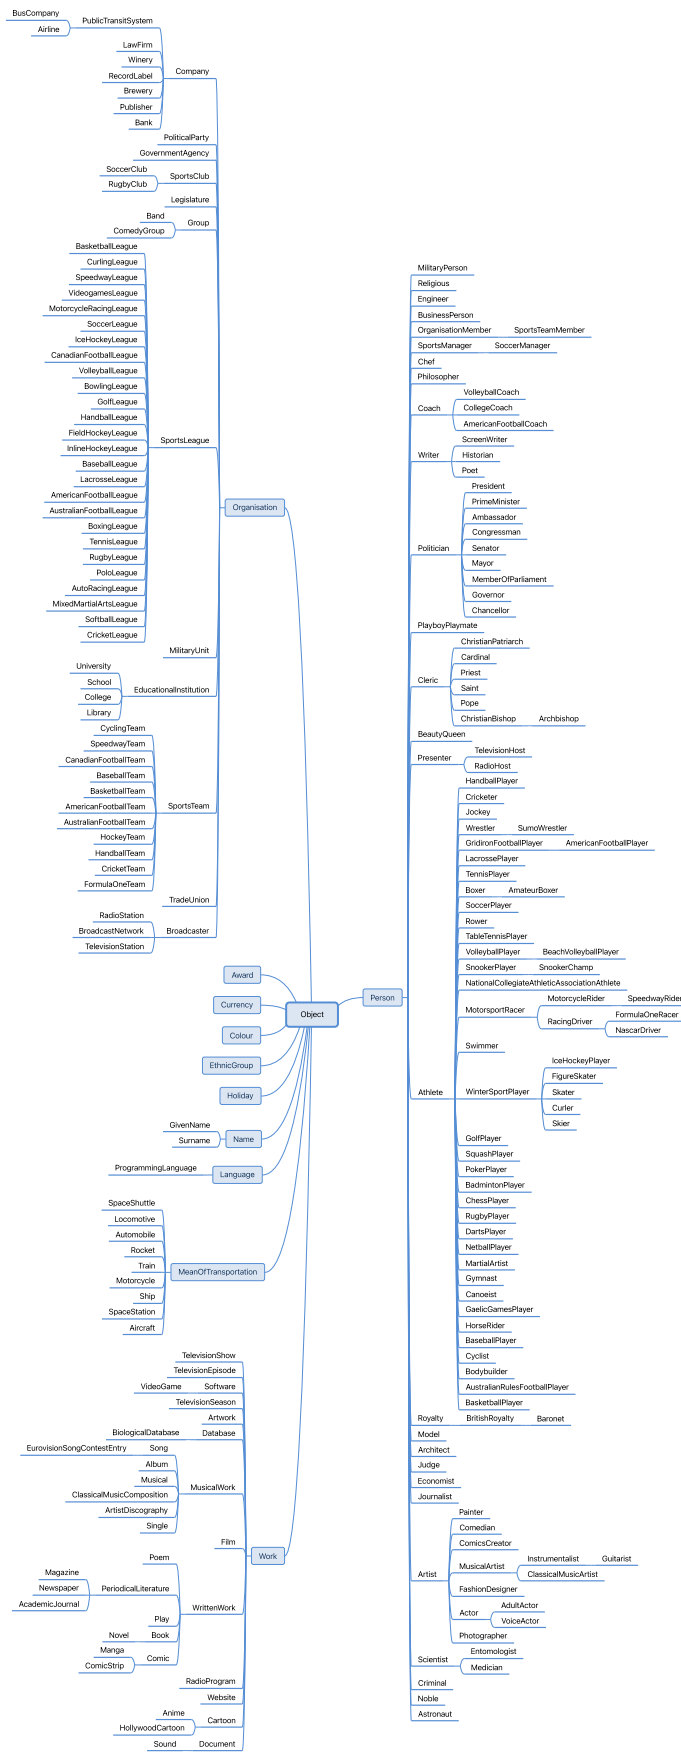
BusCompany
Airline
PublicTransitSystem
LawFirm
Winery
RecordLabel
Brewery
Publisher
Bank
Company
PoliticalParty
GovernmentAgency
SoccerClub
RugbyClub
SportsClub
Legislature
Band
ComedyGroup
Group
BasketballLeague
CurlingLeague
SpeedwayLeague
VideogamesLeague
MotorcycleRacingLeague
SoccerLeague
IceHockeyLeague
CanadianFootballLeague
VolleyballLeague
BowlingLeague
GolfLeague
HandballLeague
FieldHockeyLeague
InlineHockeyLeague
BaseballLeague
LacrosseLeague
AmericanFootballLeague
AustralianFootballLeague
BoxingLeague
TennisLeague
RugbyLeague
PoloLeague
AutoRacingLeague
MixedMartialArtsLeague
SoftballLeague
CricketLeague
SportsLeague
Organisation
MilitaryUnit
University
School
College
Library
EducationalInstitution
CyclingTeam
SpeedwayTeam
CanadianFootballTeam
BaseballTeam
BasketballTeam
AmericanFootballTeam
AustralianFootballTeam
HockeyTeam
HandballTeam
CricketTeam
FormulaOneTeam
SportsTeam
TradeUnion
RadioStation
BroadcastNetwork
TelevisionStation
Broadcaster
Award
Currency
Colour
EthnicGroup
Holiday
Object
Person
GivenName
Surname
Name
ProgrammingLanguage
Language
SpaceShuttle
Locomotive
Automobile
Rocket
Train
Motorcycle
Ship
SpaceStation
Aircraft
MeanOfTransportation
TelevisionShow
TelevisionEpisode
VideoGame
Software
TelevisionSeason
Artwork
BiologicalDatabase
Database
EurovisionSongContestEntry
Song
Album
Musical
ClassicalMusicComposition
ArtistDiscography
Single
MusicalWork
Film
Work
Poem
Magazine
Newspaper
AcademicJournal
PeriodicalLiterature
WrittenWork
Play
Novel
Book
Manga
ComicStrip
Comic
RadioProgram
Website
Anime
HollywoodCartoon
Cartoon
Sound
Document
MilitaryPerson
Religious
Engineer
BusinessPerson
OrganisationMember
SportsTeamMember
SportsManager
SoccerManager
Chef
Philosopher
Coach
VolleyballCoach
CollegeCoach
AmericanFootballCoach
Writer
ScreenWriter
Historian
Poet
Politician
President
PrimeMinister
Ambassador
Congressman
Senator
Mayor
MemberOfParliament
Governor
Chancellor
PlayboyPlaymate
Cleric
ChristianPatriarch
Cardinal
Priest
Saint
Pope
ChristianBishop
Archbishop
BeautyQueen
Presenter
TelevisionHost
RadioHost
Athlete
HandballPlayer
Cricketer
Jockey
Wrestler
SumoWrestler
GridironFootballPlayer
AmericanFootballPlayer
LacrossePlayer
TennisPlayer
Boxer
AmateurBoxer
SoccerPlayer
Rower
TableTennisPlayer
VolleyballPlayer
BeachVolleyballPlayer
SnookerPlayer
SnookerChamp
NationalCollegiateAthleticAssociationAthlete
MotorsportRacer
MotorcycleRider
SpeedwayRider
RacingDriver
FormulaOneRacer
NascarDriver
Swimmer
WinterSportPlayer
IceHockeyPlayer
FigureSkater
Skater
Curler
Skier
GolfPlayer
SquashPlayer
PokerPlayer
BadmintonPlayer
ChessPlayer
RugbyPlayer
DartsPlayer
NetballPlayer
MartialArtist
Gymnast
Canoeist
GaelicGamesPlayer
HorseRider
BaseballPlayer
Cyclist
Bodybuilder
AustralianRulesFootballPlayer
BasketballPlayer
Royalty
BritishRoyalty
Baronet
Model
Architect
Judge
Economist
Journalist
Artist
Painter
Comedian
ComicsCreator
MusicalArtist
Instrumentalist
Guitarist
ClassicalMusicArtist
FashionDesigner
Actor
AdultActor
VoiceActor
Photographer
Scientist
Entomologist
Medician
Criminal
Noble
Astronaut